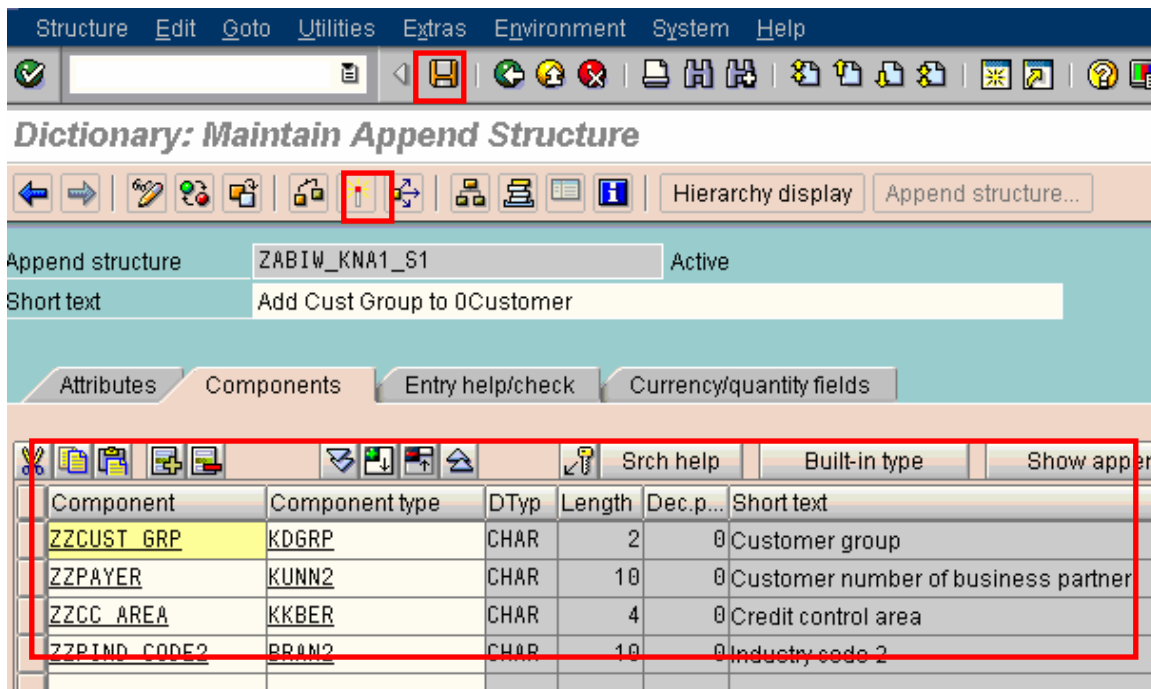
Structure Edit Goto Utilities Extras Environment System Help

Dictionary: Maintain Append Structure

Hierarchy display Append structure...

Append structure ZABIW_KNA1_S1 Active
Short text Add Cust Group to 0Customer

Attributes Components Entry help/check Currency/quantity fields

Srch help Built-in type Show appe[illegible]

| Component | Component type | DTyp | Length | Dec.p... | Short text |
|---|---|---|---|---|---|
| ZZCUST_GRP | KDGRP | CHAR | 2 | 0 | Customer group |
| ZZPAYER | KUNN2 | CHAR | 10 | 0 | Customer number of business partner |
| ZZCC_AREA | KKBER | CHAR | 4 | 0 | Credit control area |
| ZZPIND_CODE2 | BRAN2 | CHAR | 10 | 0 | Industry code 2 |